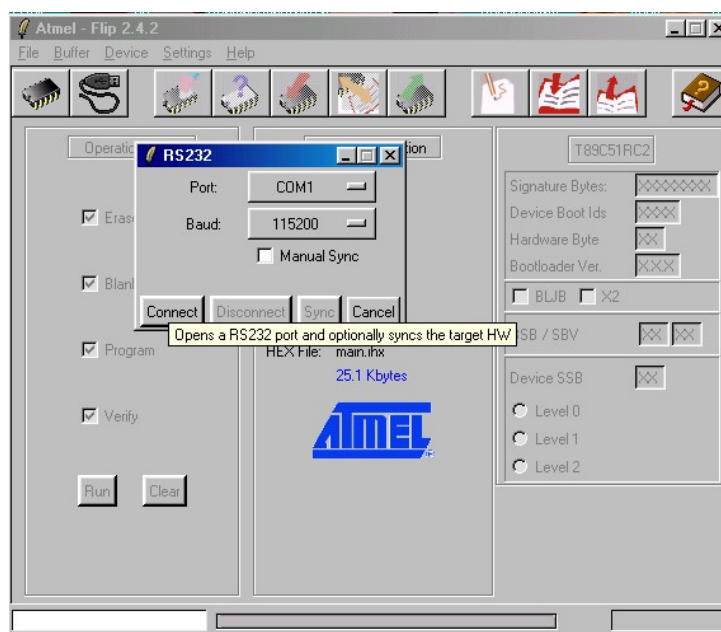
Atmel - Flip 2.4.2

File Buffer Device Settings Help

Operati

RS232

Port: COM1

Baud: 115200

Manual Sync

Connect Disconnect Sync Cancel

Opens a RS232 port and optionally syncs the target HW

tion

Erase

Blank

Program

Verify

Run Clear

HEX File: main.ihx

25.1 Kbytes

ATMEL

T89C51RC2

Signature Bytes: XXXXXXXX

Device Boot Ids XXXX

Hardware Byte XX

Bootloader Ver. XXX

BLJB X2

SSB / SBV XX XX

Device SSB XX

Level 0

Level 1

Level 2